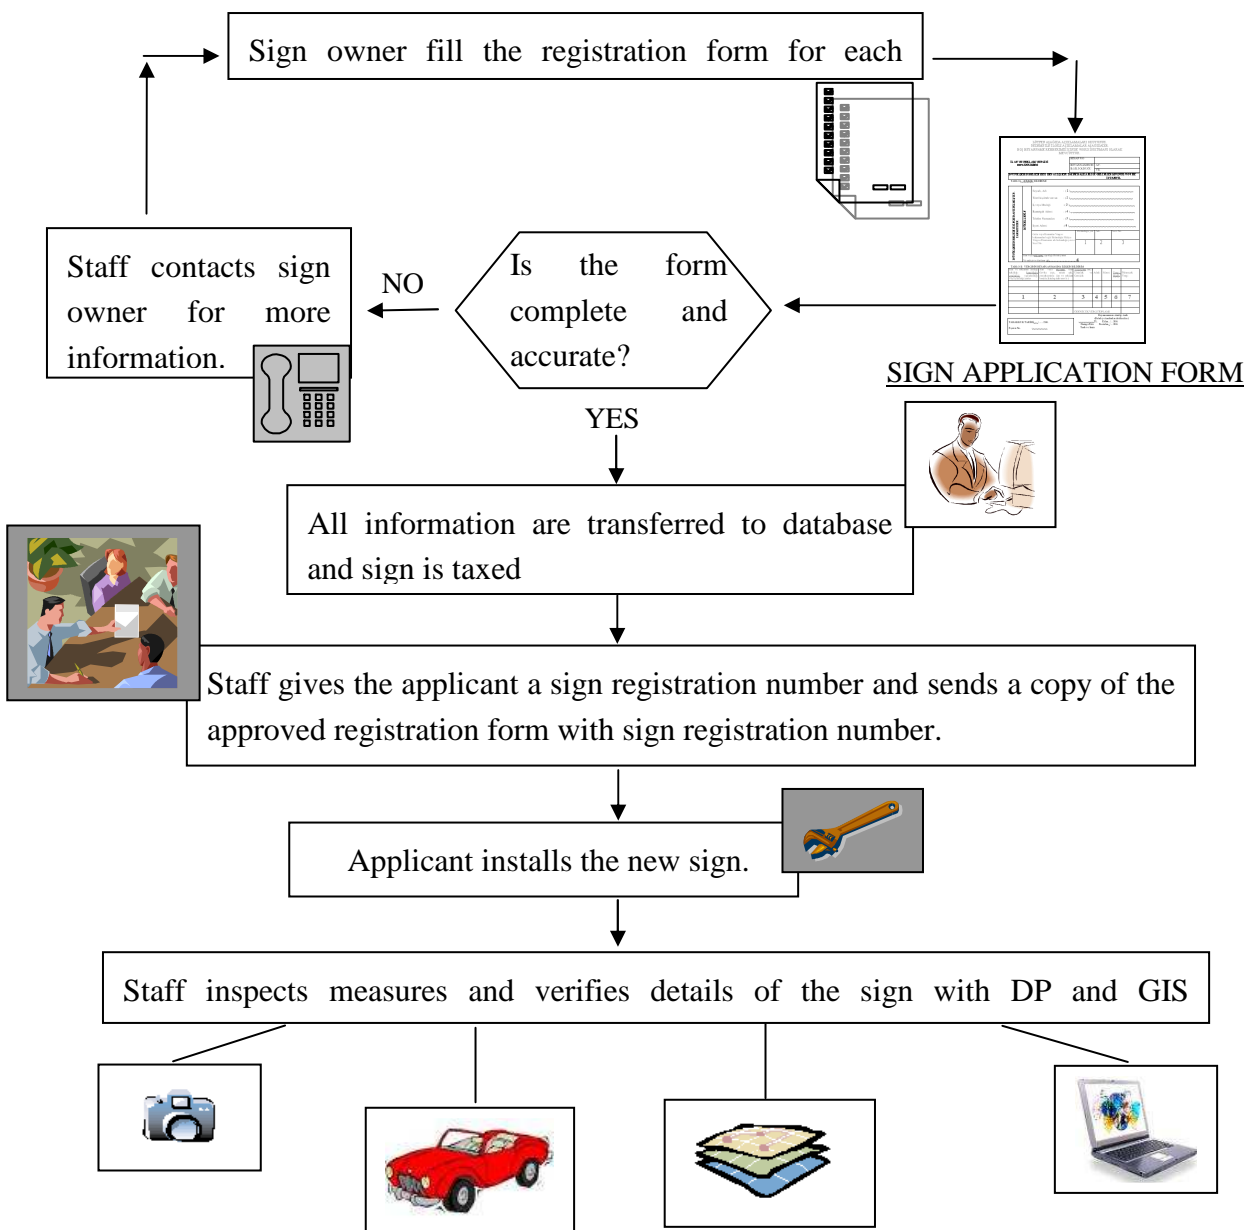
Sign owner fill the registration form for each

Staff contacts sign owner for more information.

NO

Is the form complete and accurate?

SIGN APPLICATION FORM

YES

All information are transferred to database and sign is taxed

Staff gives the applicant a sign registration number and sends a copy of the approved registration form with sign registration number.

Applicant installs the new sign.

Staff inspects measures and verifies details of the sign with DP and GIS